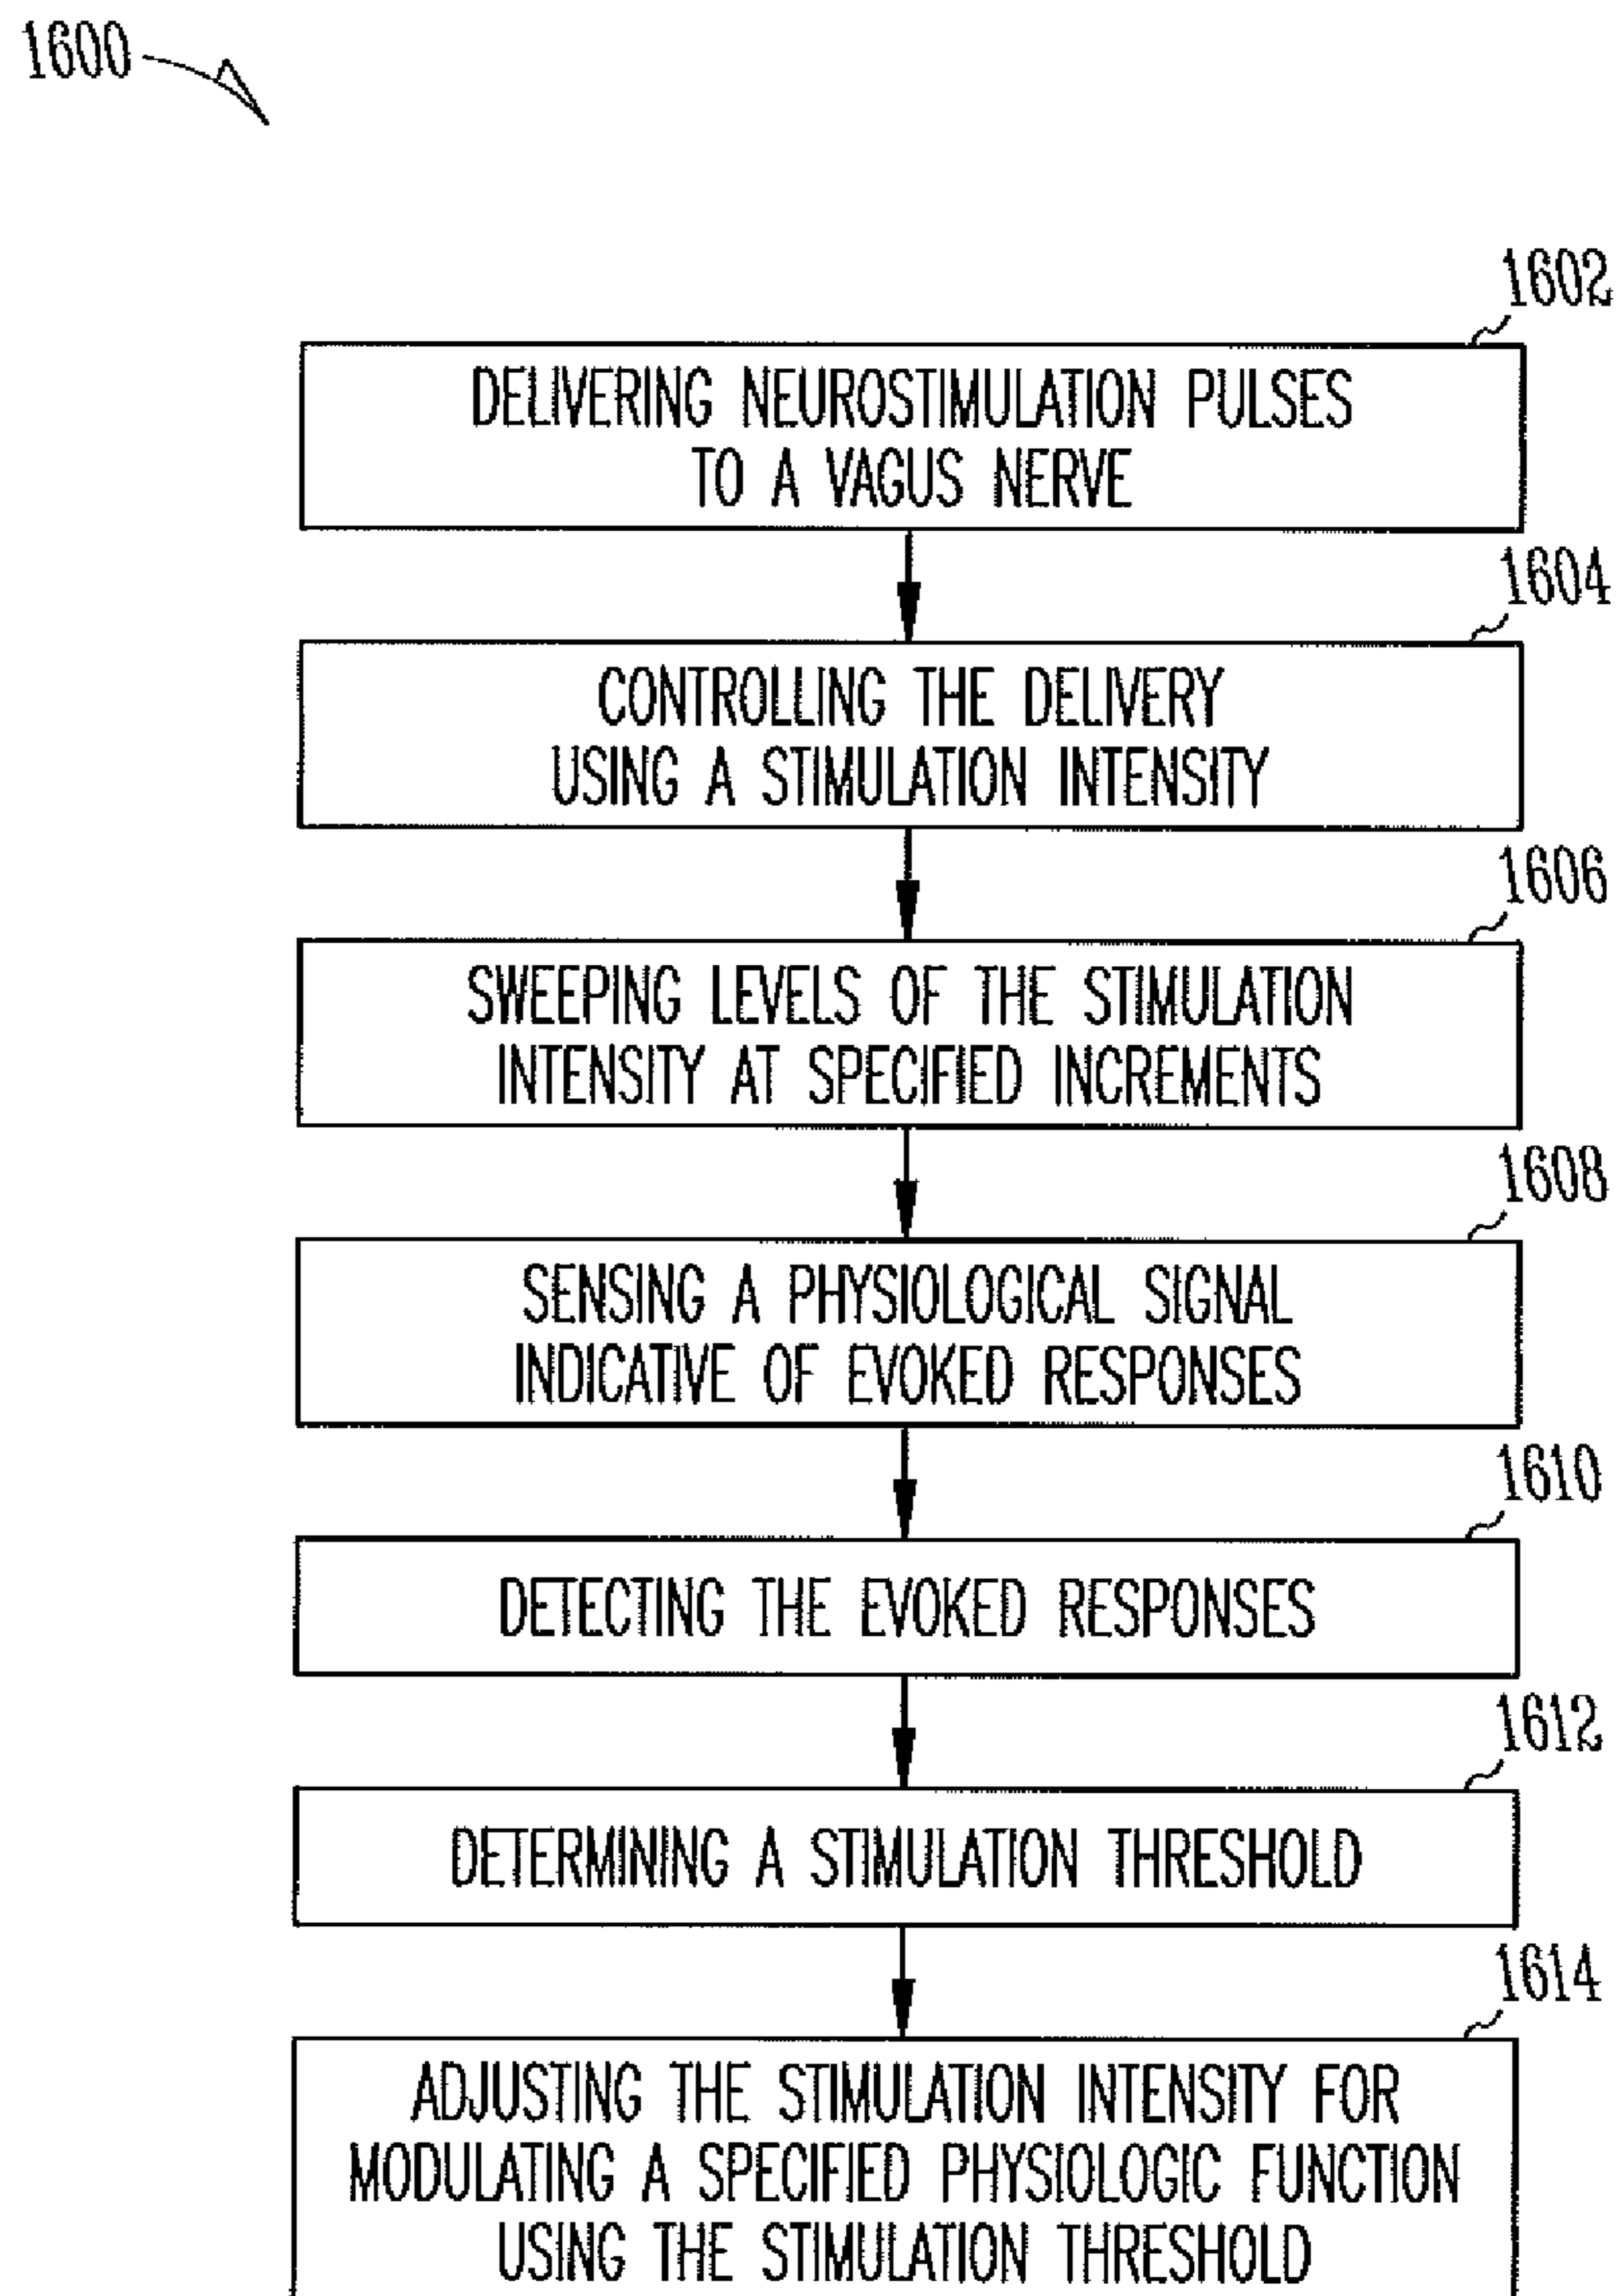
1600

1602

DELIVERING NEUROSTIMULATION PULSES TO A VAGUS NERVE

1604

CONTROLLING THE DELIVERY USING A STIMULATION INTENSITY

1606

SWEEPING LEVELS OF THE STIMULATION INTENSITY AT SPECIFIED INCREMENTS

1608

SENSING A PHYSIOLOGICAL SIGNAL INDICATIVE OF EVOKED RESPONSES

1610

DETECTING THE EVOKED RESPONSES

1612

DETERMINING A STIMULATION THRESHOLD

1614

ADJUSTING THE STIMULATION INTENSITY FOR MODULATING A SPECIFIED PHYSIOLOGIC FUNCTION USING THE STIMULATION THRESHOLD